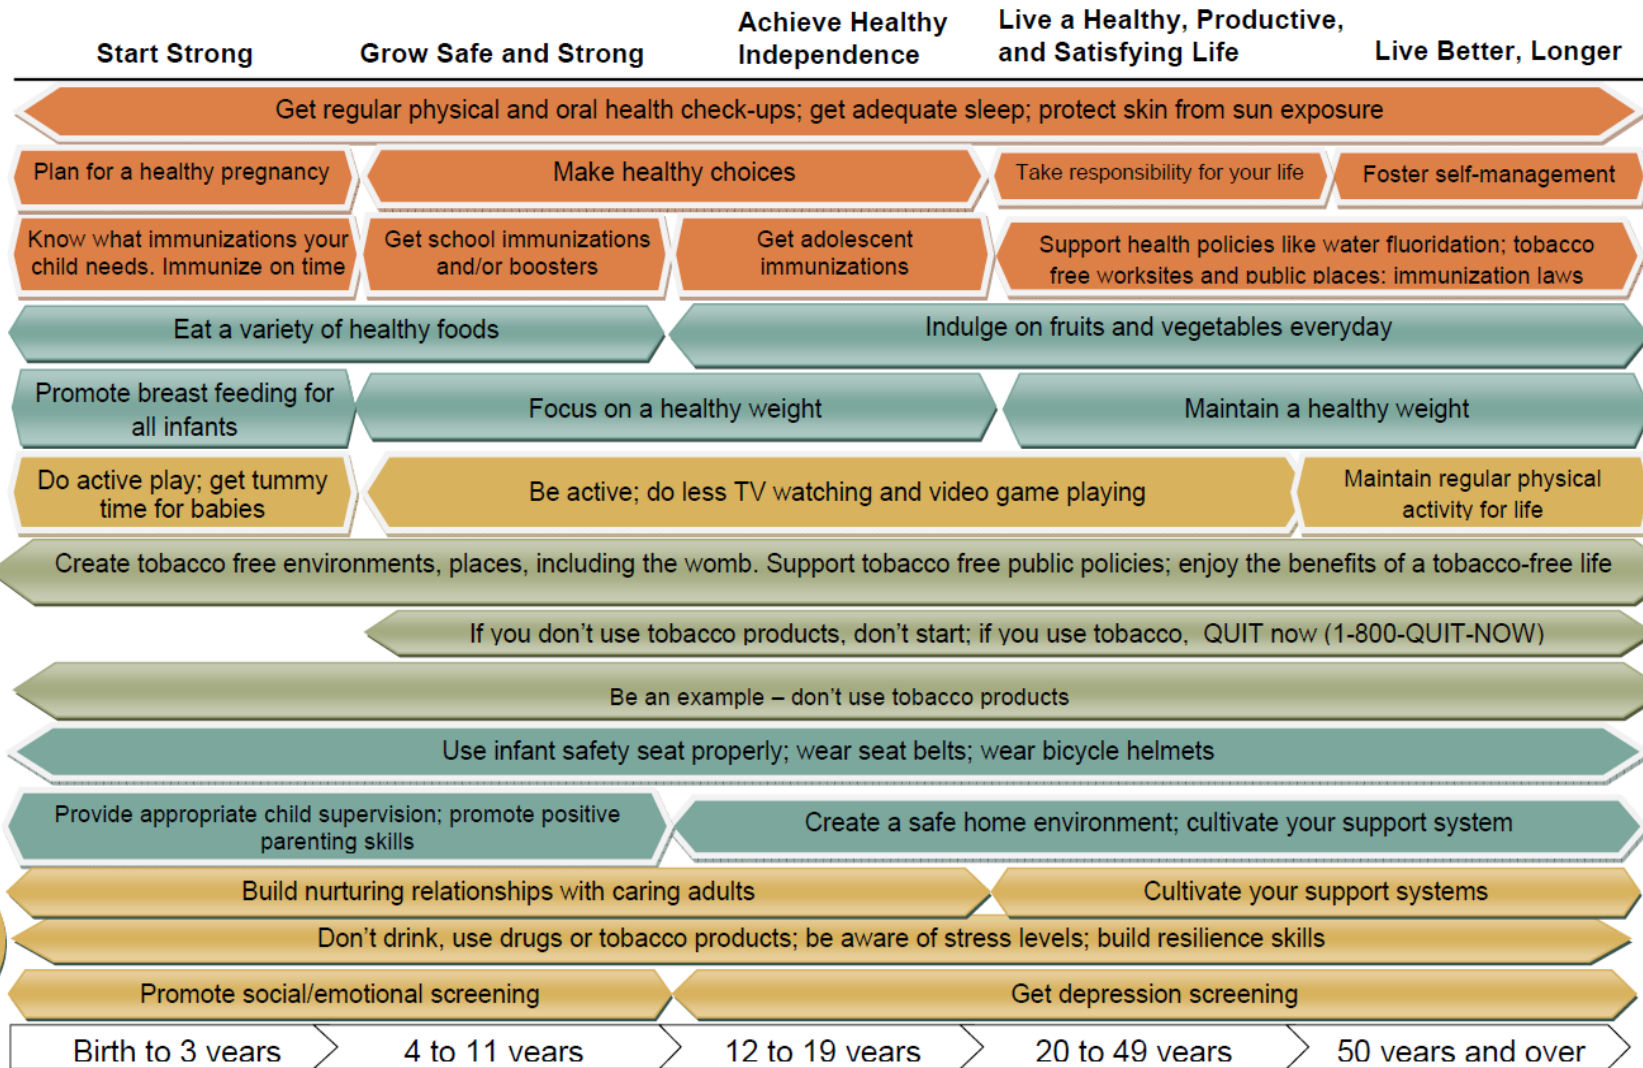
Start Strong

Grow Safe and Strong

Achieve Healthy Independence

Live a Healthy, Productive, and Satisfying Life

Live Better, Longer

Get regular physical and oral health check-ups; get adequate sleep; protect skin from sun exposure

Plan for a healthy pregnancy

Make healthy choices

Take responsibility for your life

Foster self-management

Know what immunizations your child needs. Immunize on time

Get school immunizations and/or boosters

Get adolescent immunizations

Support health policies like water fluoridation; tobacco free worksites and public places; immunization laws

Eat a variety of healthy foods

Indulge on fruits and vegetables everyday

Promote breast feeding for all infants

Focus on a healthy weight

Maintain a healthy weight

Do active play; get tummy time for babies

Be active; do less TV watching and video game playing

Maintain regular physical activity for life

Create tobacco free environments, places, including the womb. Support tobacco free public policies; enjoy the benefits of a tobacco-free life

If you don't use tobacco products, don't start; if you use tobacco, QUIT now (1-800-QUIT-NOW)

Be an example – don't use tobacco products

Use infant safety seat properly; wear seat belts; wear bicycle helmets

Provide appropriate child supervision; promote positive parenting skills

Create a safe home environment; cultivate your support system

Build nurturing relationships with caring adults

Cultivate your support systems

Don't drink, use drugs or tobacco products; be aware of stress levels; build resilience skills

Promote social/emotional screening

Get depression screening

Birth to 3 years

4 to 11 years

12 to 19 years

20 to 49 years

50 years and over